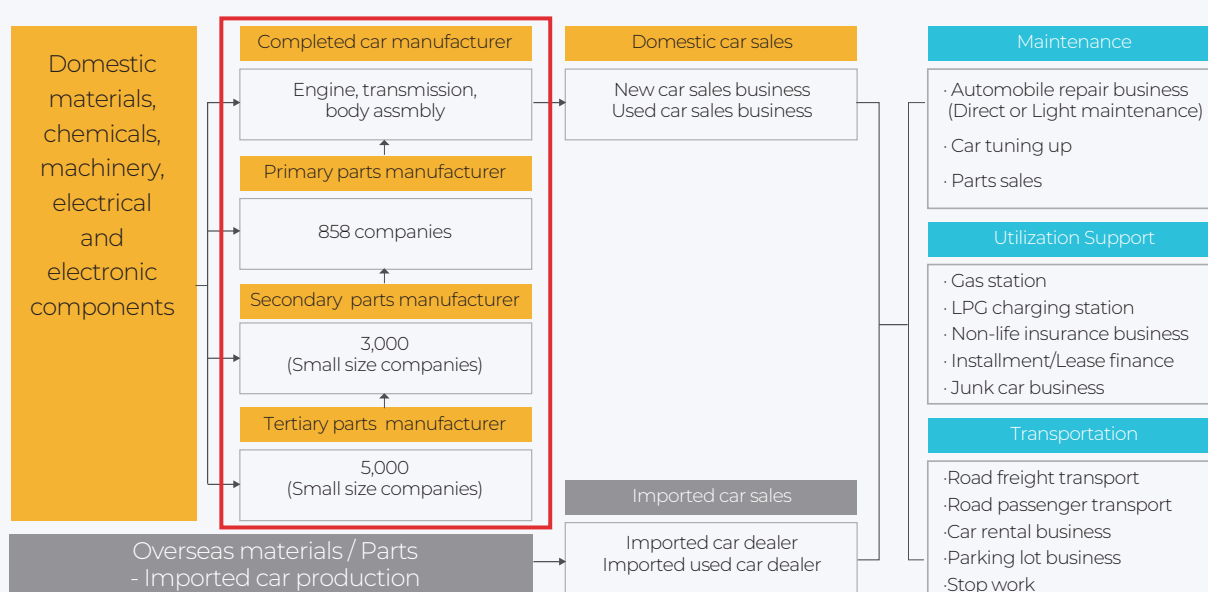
Domestic materials, chemicals, machinery, electrical and electronic components

Completed car manufacturer

Engine, transmission, body assmbly

Primary parts manufacturer

858 companies

Secondary parts manufacturer

3,000
(Small size companies)

Tertiary parts manufacturer

5,000
(Small size companies)

Overseas materials / Parts
- Imported car production

Domestic car sales

New car sales business
Used car sales business

Imported car sales

Imported car dealer
Imported used car dealer

Maintenance

· Automobile repair business (Direct or Light maintenance)
· Car tuning up
· Parts sales

Utilization Support

· Gas station
· LPG charging station
· Non-life insurance business
· Installment/Lease finance
· Junk car business

Transportation

·Road freight transport
·Road passenger transport
·Car rental business
·Parking lot business
·Stop work